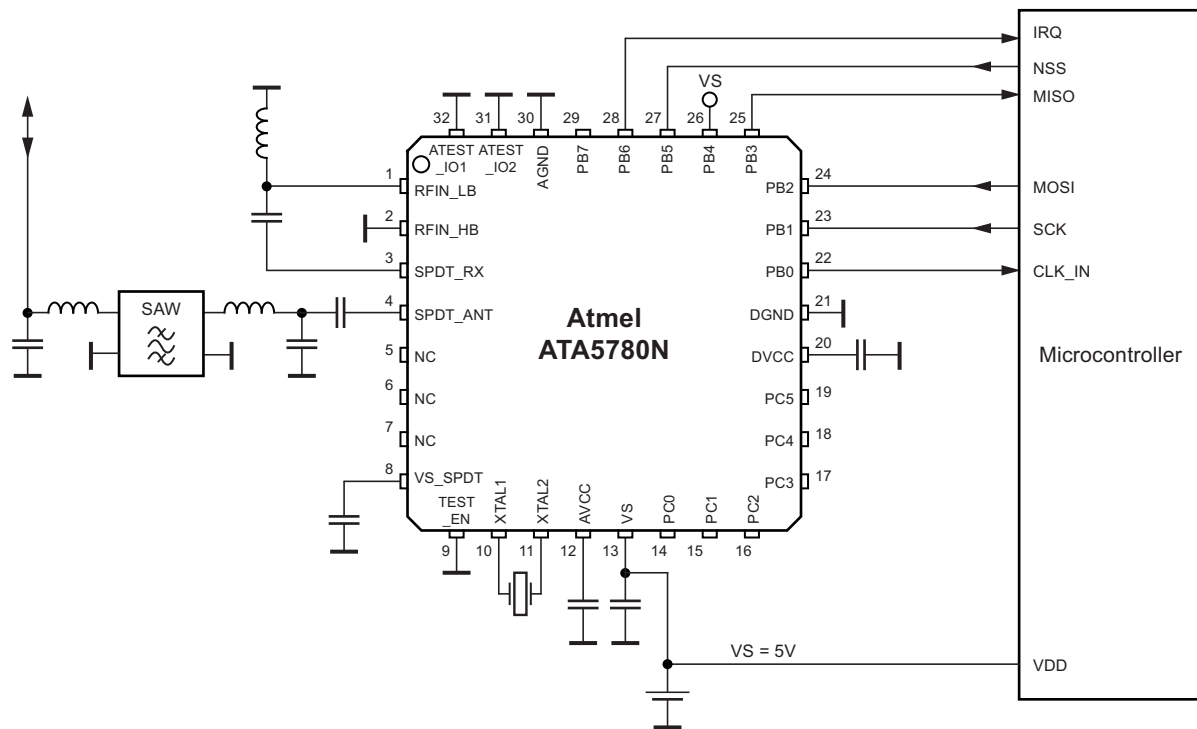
IRQ
NSS
MISO
VS
32 31 30 29 28 27 26 25
ATEST _IO1
ATEST _IO2
AGND
PB7
PB6
PB5
PB4
PB3
1 RFIN_LB
2 RFIN_HB
3 SPDT_RX
4 SPDT_ANT
5 NC
6 NC
7 NC
8 VS_SPDT
SAW
Atmel
ATA5780N
PB2 24
PB1 23
PB0 22
DGND 21
DVCC 20
PC5 19
PC4 18
PC3 17
MOSI
SCK
CLK_IN
Microcontroller
TEST _EN
XTAL1
XTAL2
AVCC
VS
PC0
PC1
PC2
9 10 11 12 13 14 15 16
VS = 5V
VDD